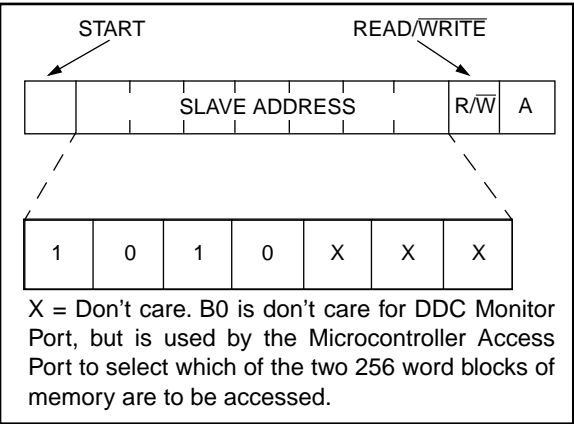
START

READ/$\overline{\text{WRITE}}$

| | SLAVE ADDRESS | R/$\overline{\text{W}}$ | A |
|---|---|---|---|

| 1 | 0 | 1 | 0 | X | X | X |
|---|---|---|---|---|---|---|

X = Don't care. B0 is don't care for DDC Monitor Port, but is used by the Microcontroller Access Port to select which of the two 256 word blocks of memory are to be accessed.